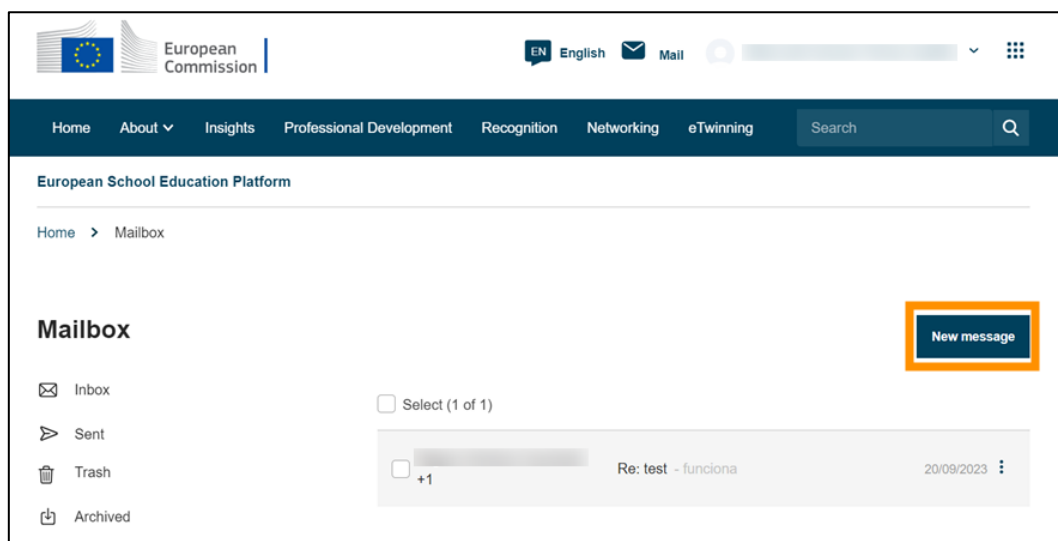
European Commission

EN English Mail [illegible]

Home About Insights Professional Development Recognition Networking eTwinning Search

European School Education Platform

Home > Mailbox

Mailbox

New message

Inbox

Sent

Trash

Archived

Select (1 of 1)

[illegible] +1 Re: test - funciona 20/09/2023